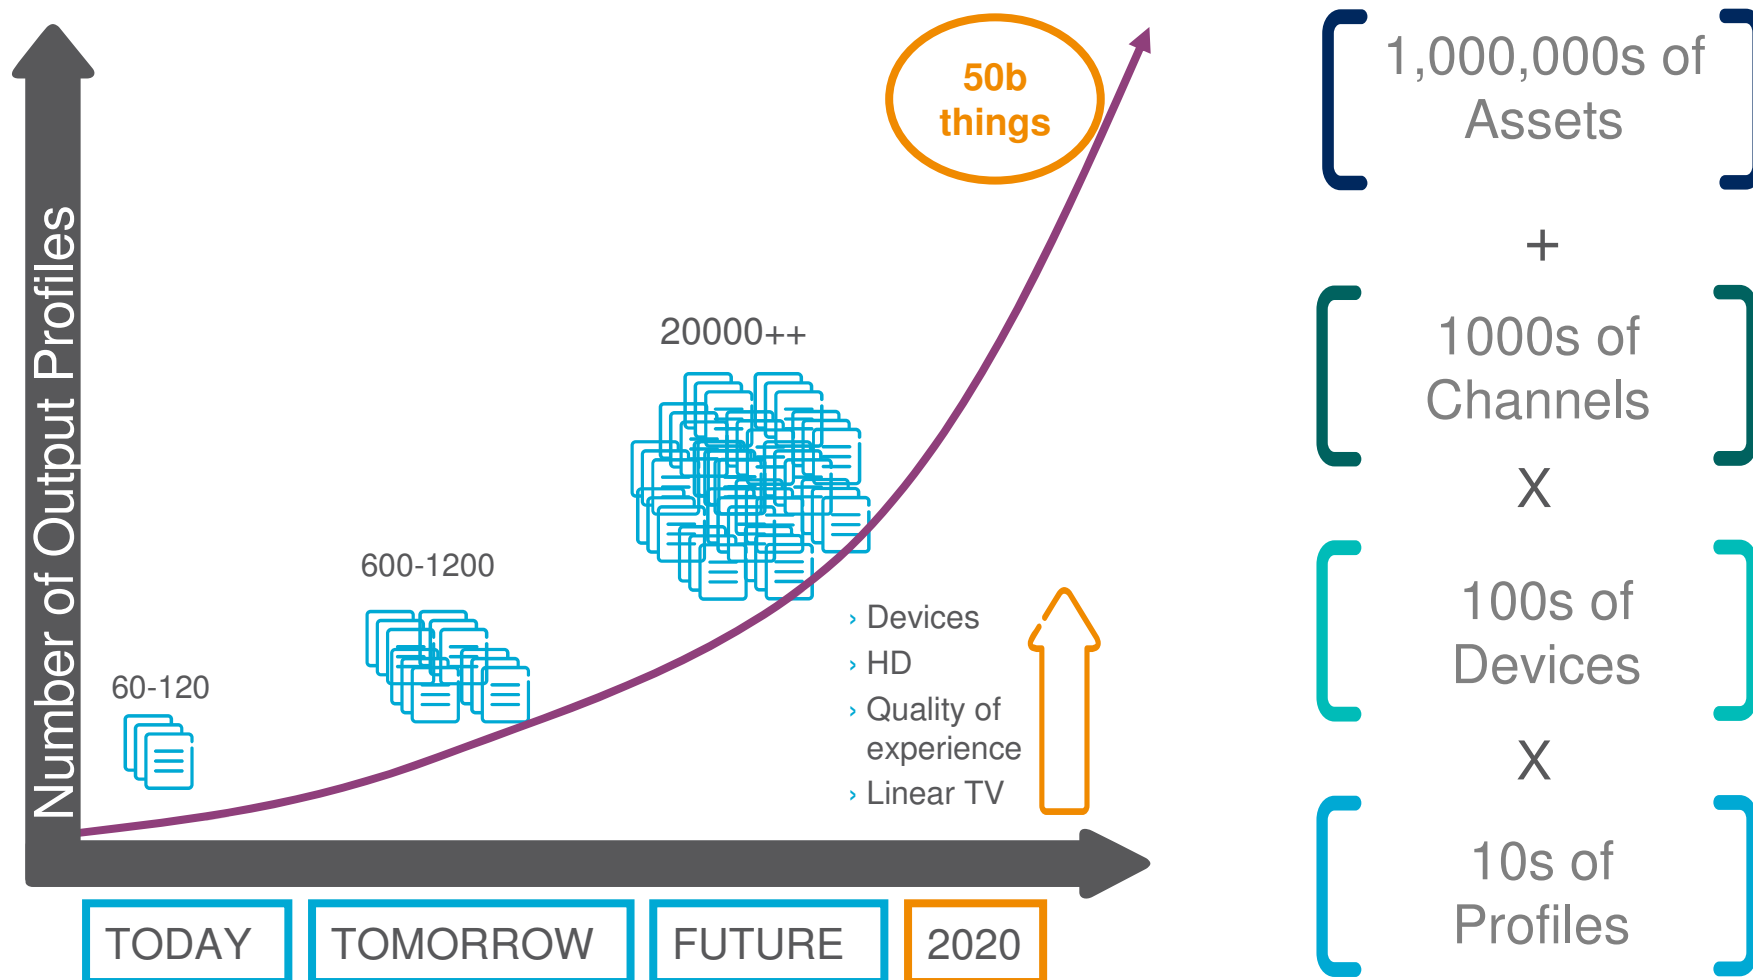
Number of Output Profiles

50b things

20000++

600-1200

60-120

› Devices
› HD
› Quality of experience
› Linear TV

TODAY TOMORROW FUTURE 2020

1,000,000s of Assets

+

1000s of Channels

X

100s of Devices

X

10s of Profiles